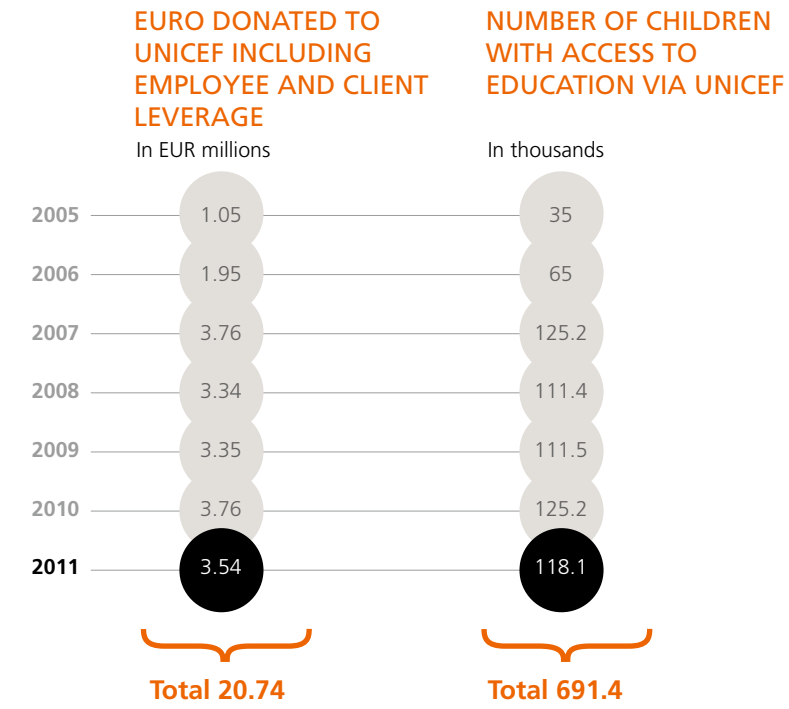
EURO DONATED TO UNICEF INCLUDING EMPLOYEE AND CLIENT LEVERAGE
In EUR millions

NUMBER OF CHILDREN WITH ACCESS TO EDUCATION VIA UNICEF
In thousands

| Year | EUR millions | Thousands |
|---|---|---|
| 2005 | 1.05 | 35 |
| 2006 | 1.95 | 65 |
| 2007 | 3.76 | 125.2 |
| 2008 | 3.34 | 111.4 |
| 2009 | 3.35 | 111.5 |
| 2010 | 3.76 | 125.2 |
| 2011 | 3.54 | 118.1 |

Total 20.74

Total 691.4